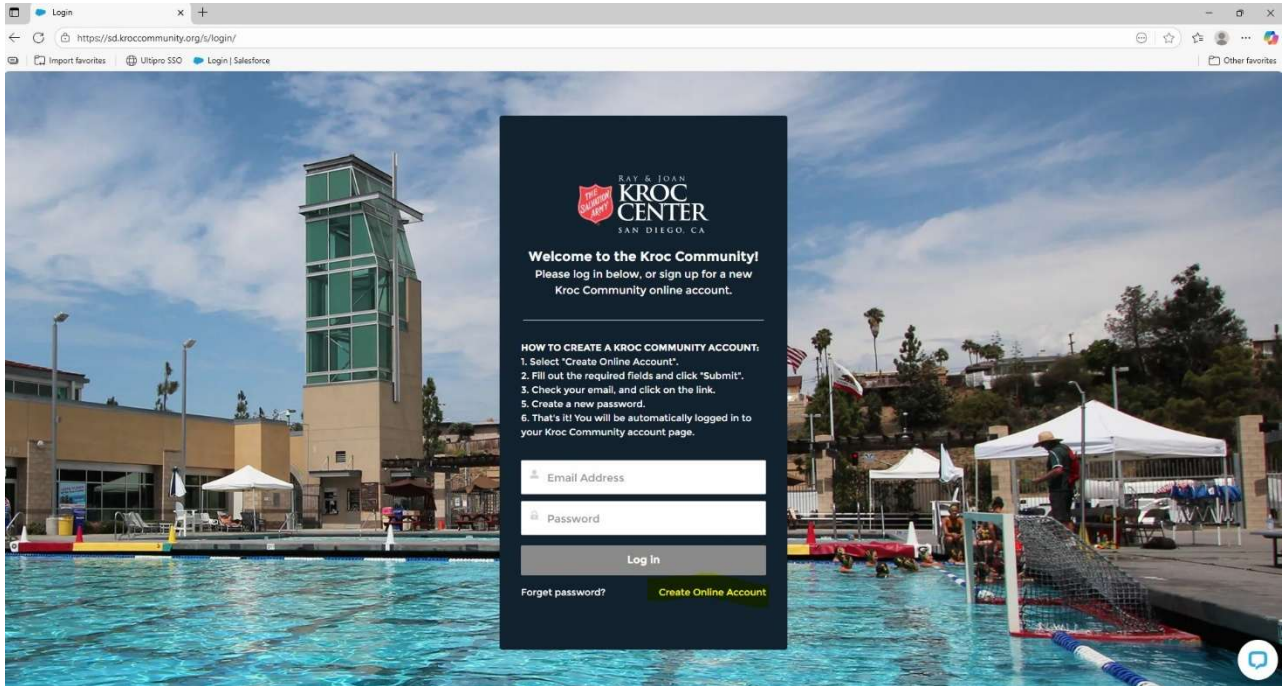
Login
https://sd.kroccommunity.org/s/login/
Import favorites | Ultipro SSO | Login | Salesforce
Other favorites

THE SALVATION ARMY
RAY & JOAN
KROC
CENTER
SAN DIEGO, CA

Welcome to the Kroc Community!
Please log in below, or sign up for a new Kroc Community online account.

HOW TO CREATE A KROC COMMUNITY ACCOUNT:
1. Select "Create Online Account".
2. Fill out the required fields and click "Submit".
3. Check your email, and click on the link.
5. Create a new password.
6. That's it! You will be automatically logged in to your Kroc Community account page.

Email Address
Password
Log In
Forget password?
Create Online Account